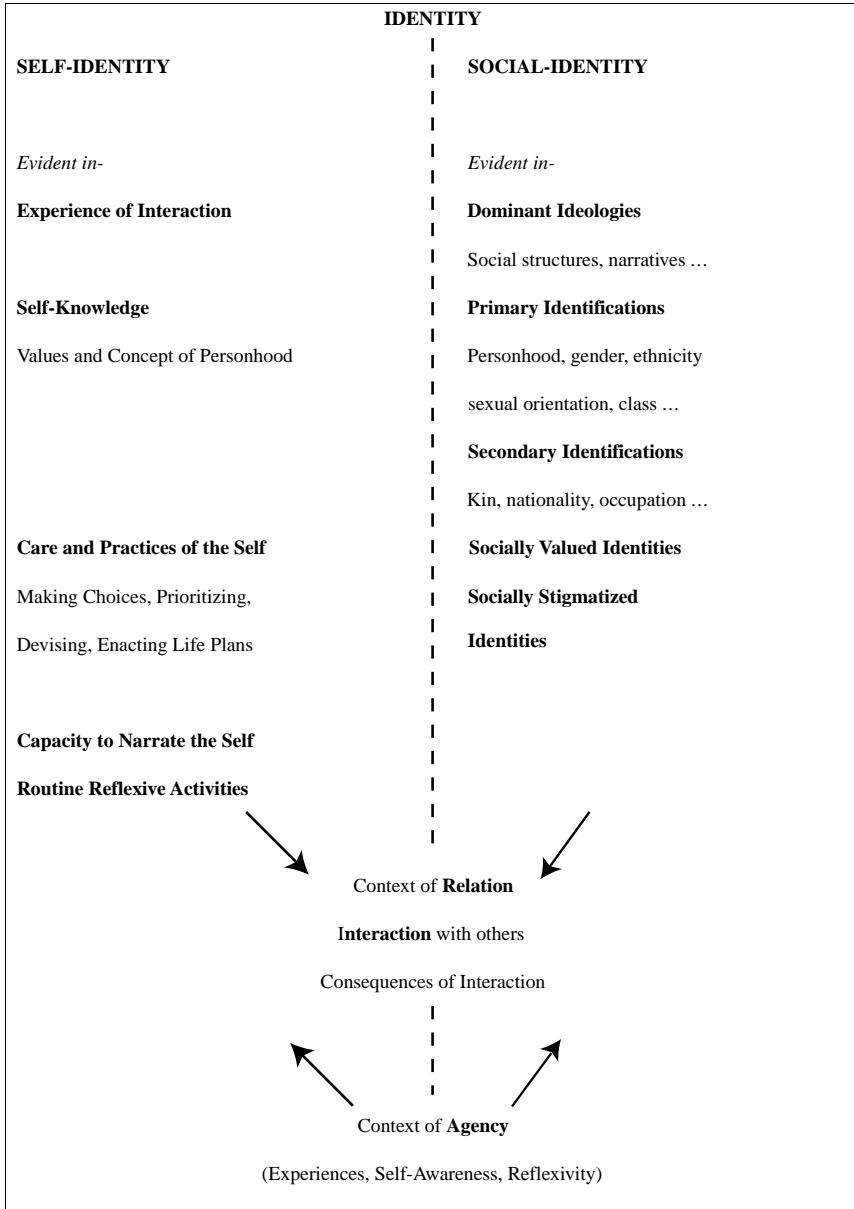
IDENTITY

SELF-IDENTITY

Evident in-

Experience of Interaction

Self-Knowledge

Values and Concept of Personhood

Care and Practices of the Self

Making Choices, Prioritizing,

Devising, Enacting Life Plans

Capacity to Narrate the Self

Routine Reflexive Activities

SOCIAL-IDENTITY

Evident in-

Dominant Ideologies

Social structures, narratives …

Primary Identifications

Personhood, gender, ethnicity

sexual orientation, class …

Secondary Identifications

Kin, nationality, occupation …

Socially Valued Identities

Socially Stigmatized Identities

Context of Relation

Interaction with others

Consequences of Interaction

Context of Agency

(Experiences, Self-Awareness, Reflexivity)